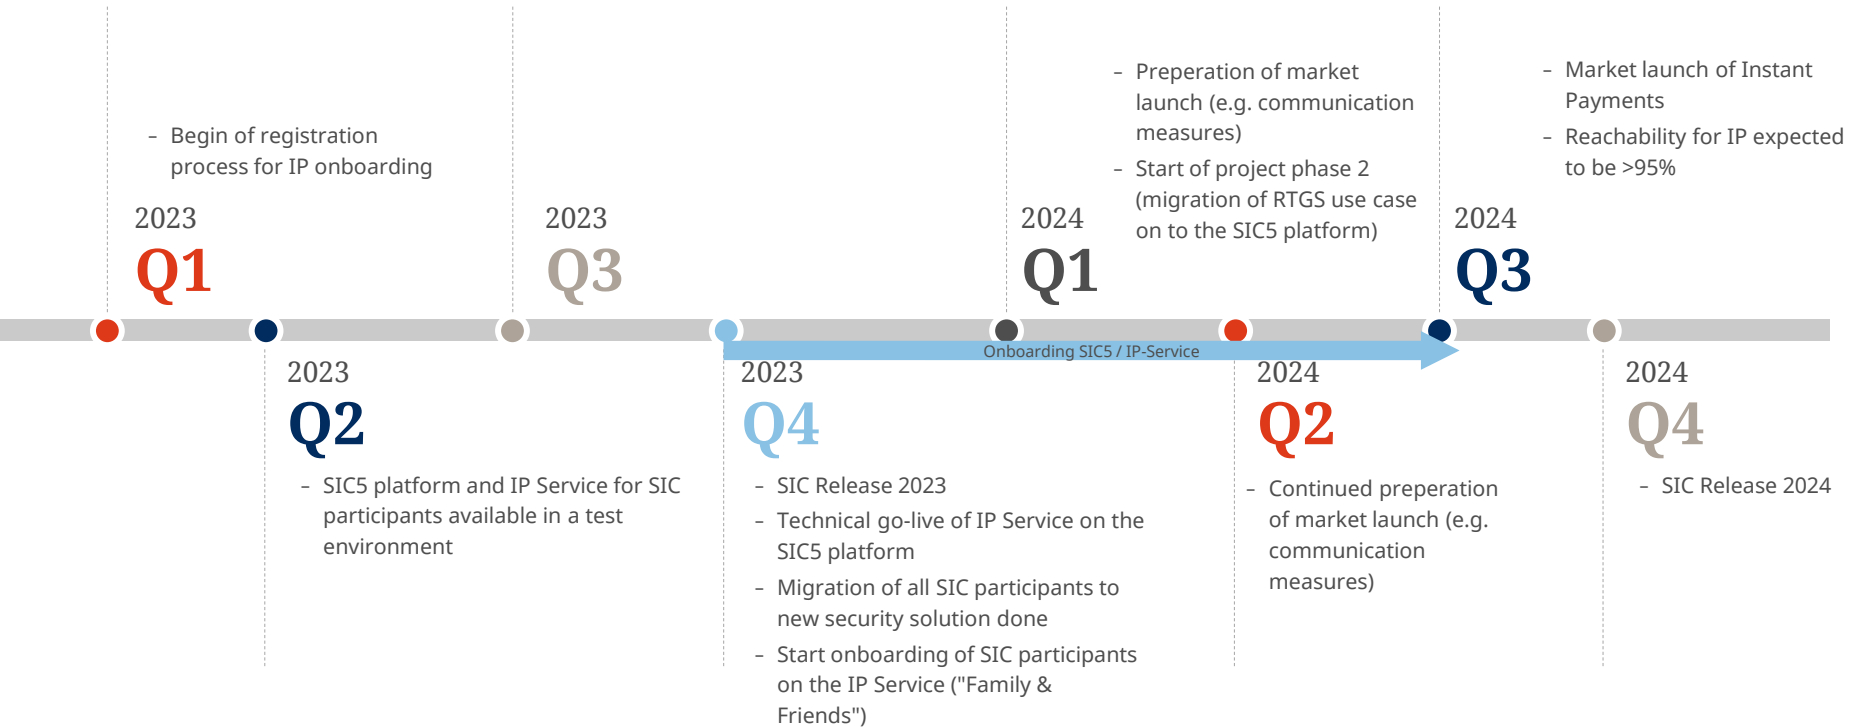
- Begin of registration process for IP onboarding

2023
Q1

2023
Q3

2024
Q1

- Preperation of market launch (e.g. communication measures)
- Start of project phase 2 (migration of RTGS use case on to the SIC5 platform)

- Market launch of Instant Payments
- Reachability for IP expected to be >95%

2024
Q3

Onboarding SIC5 / IP-Service

2023
Q2

- SIC5 platform and IP Service for SIC participants available in a test environment

2023
Q4

- SIC Release 2023
- Technical go-live of IP Service on the SIC5 platform
- Migration of all SIC participants to new security solution done
- Start onboarding of SIC participants on the IP Service ("Family & Friends")

2024
Q2

- Continued preperation of market launch (e.g. communication measures)

2024
Q4

- SIC Release 2024